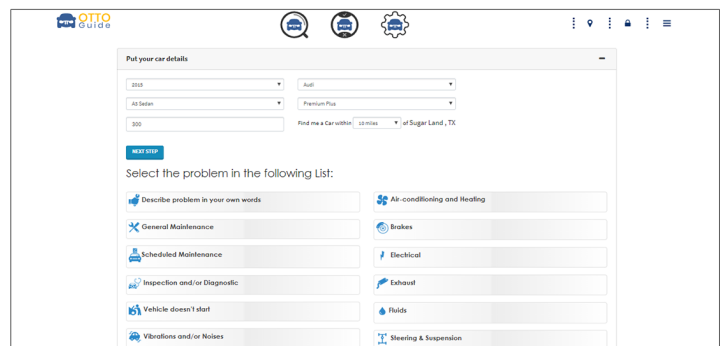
OTTO Guide

Put your car details

2015

Audi

A4 Sedan

Premium Plus

300

Find me a Car within 10 miles of Sugar Land , TX

NEXT STEP

Select the problem in the following List:

Describe problem in your own words

Air-conditioning and Heating

General Maintenance

Brakes

Scheduled Maintenance

Electrical

Inspection and/or Diagnostic

Exhaust

Vehicle doesn't start

Fluids

Vibrations and/or Noises

Steering & Suspension